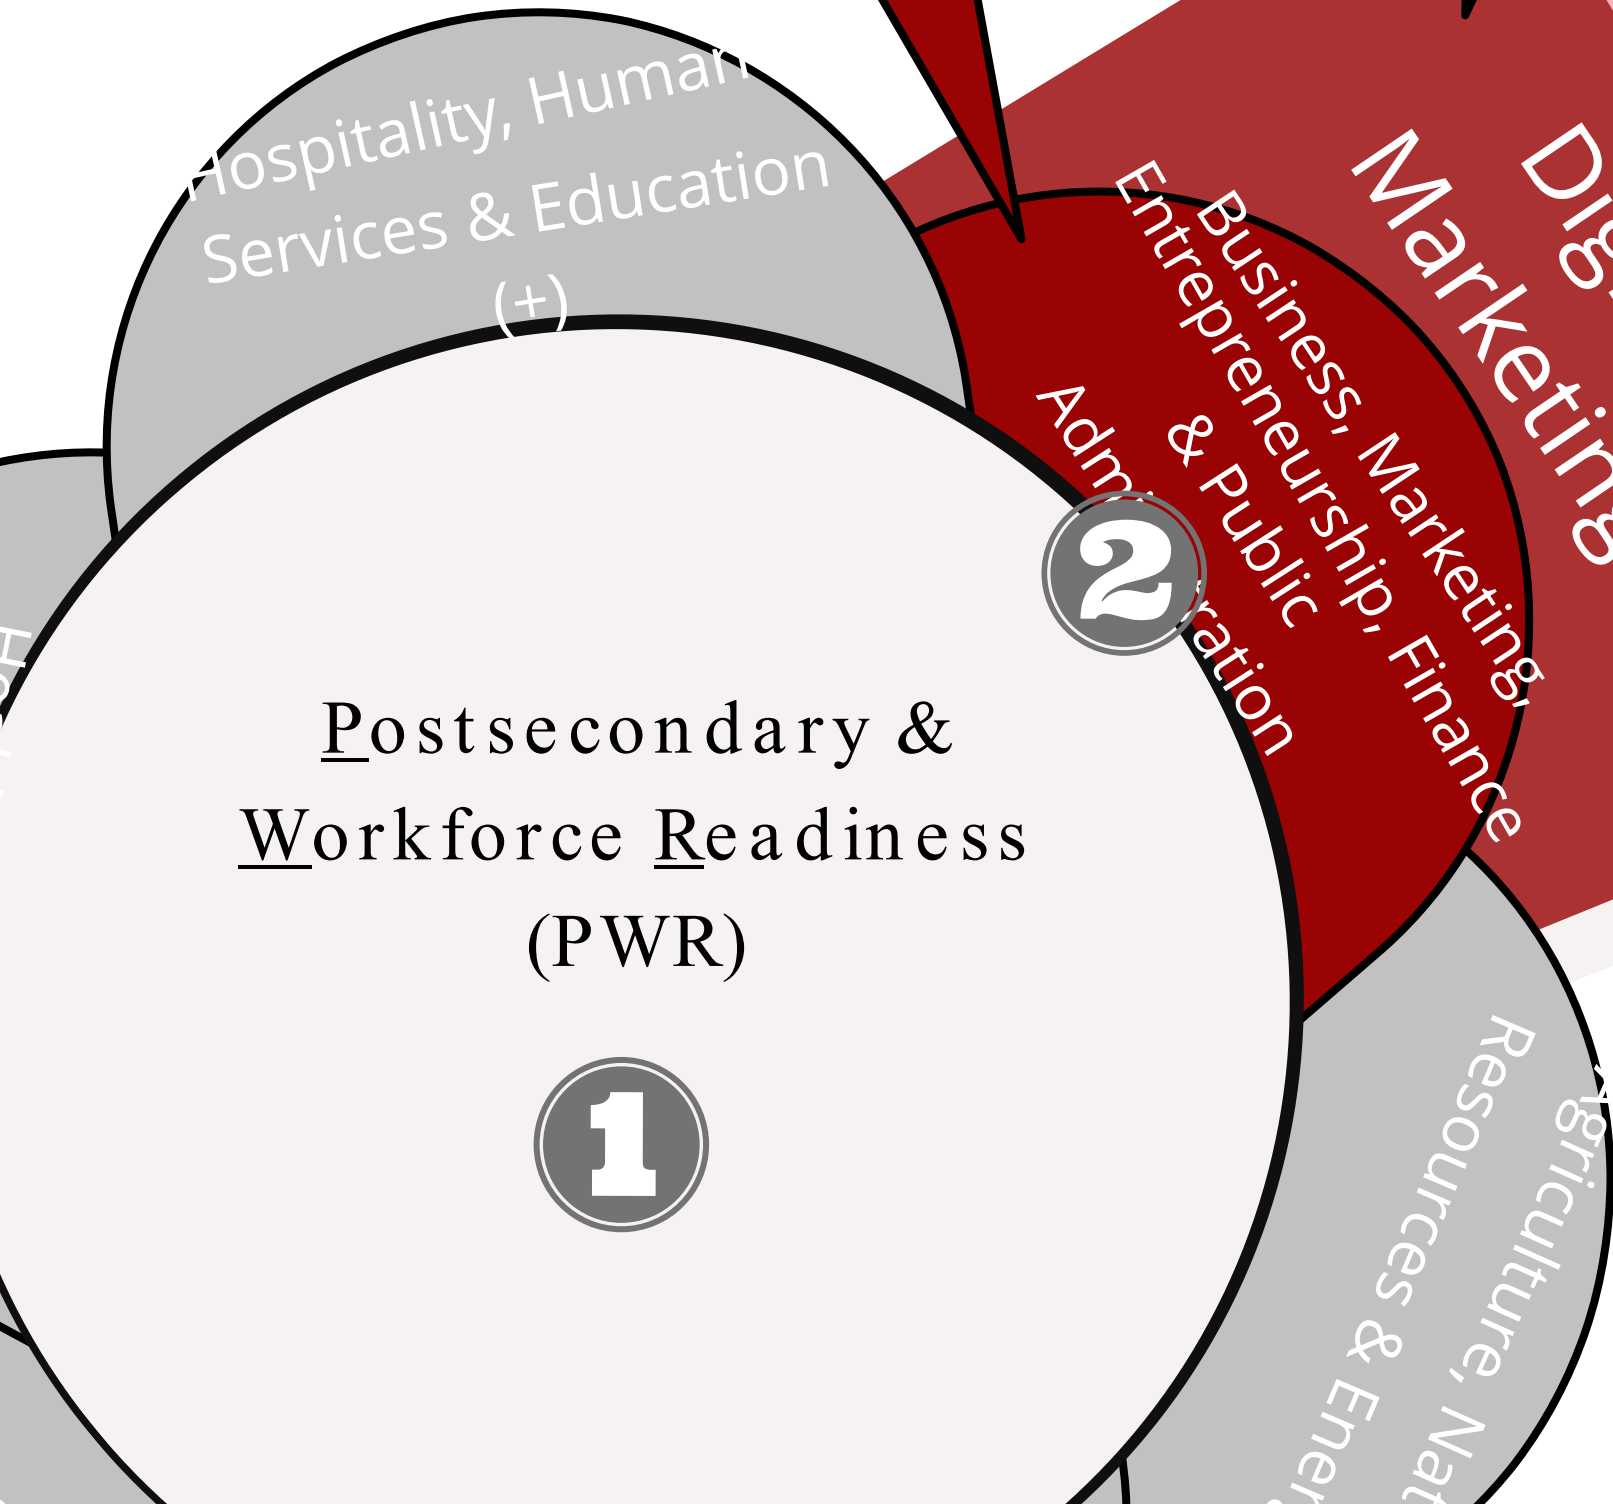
Hospitality, Human Services & Education (+)

Business, Marketing, Entrepreneurship, Finance & Public Adm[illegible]ration

Dig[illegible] Marketing

Postsecondary & Workforce Readiness (PWR)

1

2

Agriculture, Nat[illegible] Resources & Ener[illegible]

H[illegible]